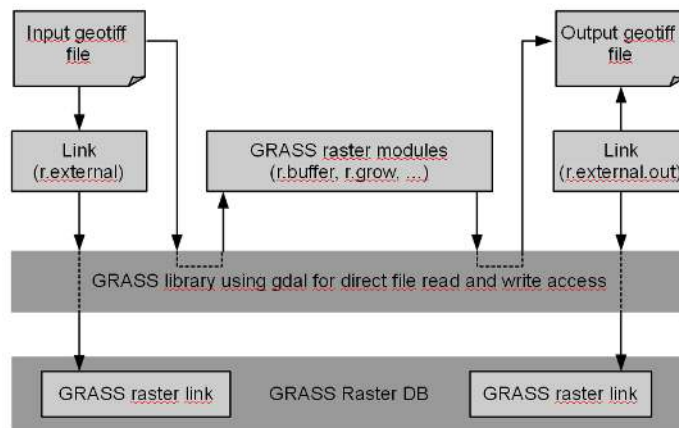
Input geotiff file

Output geotiff file

Link (r.external)

GRASS raster modules (r.buffer, r.grow, ...)

Link (r.external.out)

GRASS library using gdal for direct file read and write access

GRASS raster link

GRASS Raster DB

GRASS raster link